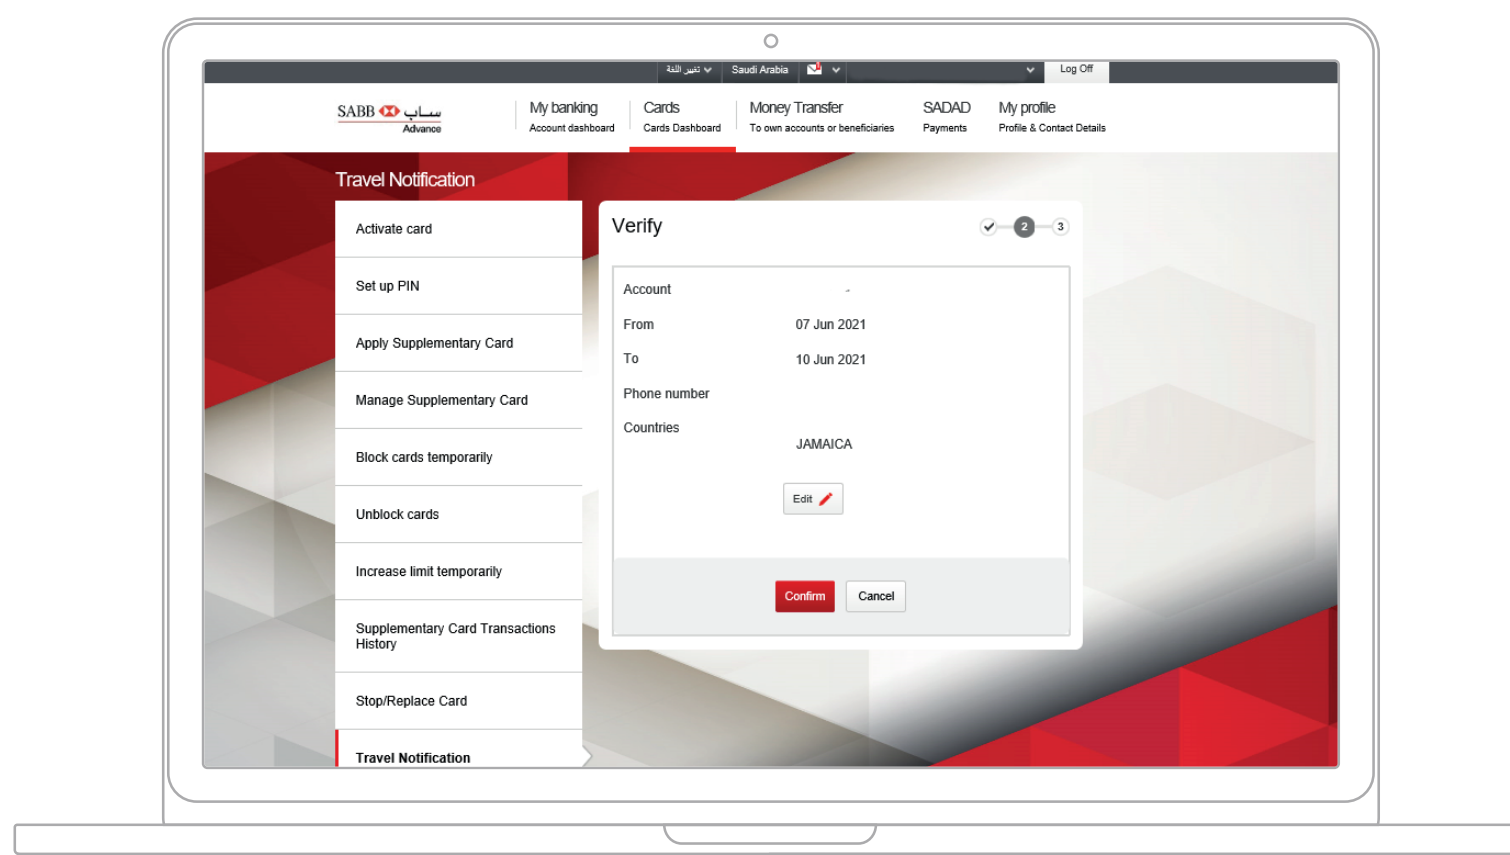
تغيير اللغة
Saudi Arabia
Log Off

SABB ساب
Advance

My banking
Account dashboard

Cards
Cards Dashboard

Money Transfer
To own accounts or beneficiaries

SADAD
Payments

My profile
Profile & Contact Details

Travel Notification

Activate card

Set up PIN

Apply Supplementary Card

Manage Supplementary Card

Block cards temporarily

Unblock cards

Increase limit temporarily

Supplementary Card Transactions History

Stop/Replace Card

Travel Notification

Verify

2
3

| | |
|---|---|
| Account | - |
| From | 07 Jun 2021 |
| To | 10 Jun 2021 |
| Phone number | |
| Countries | JAMAICA |

Edit

Confirm
Cancel